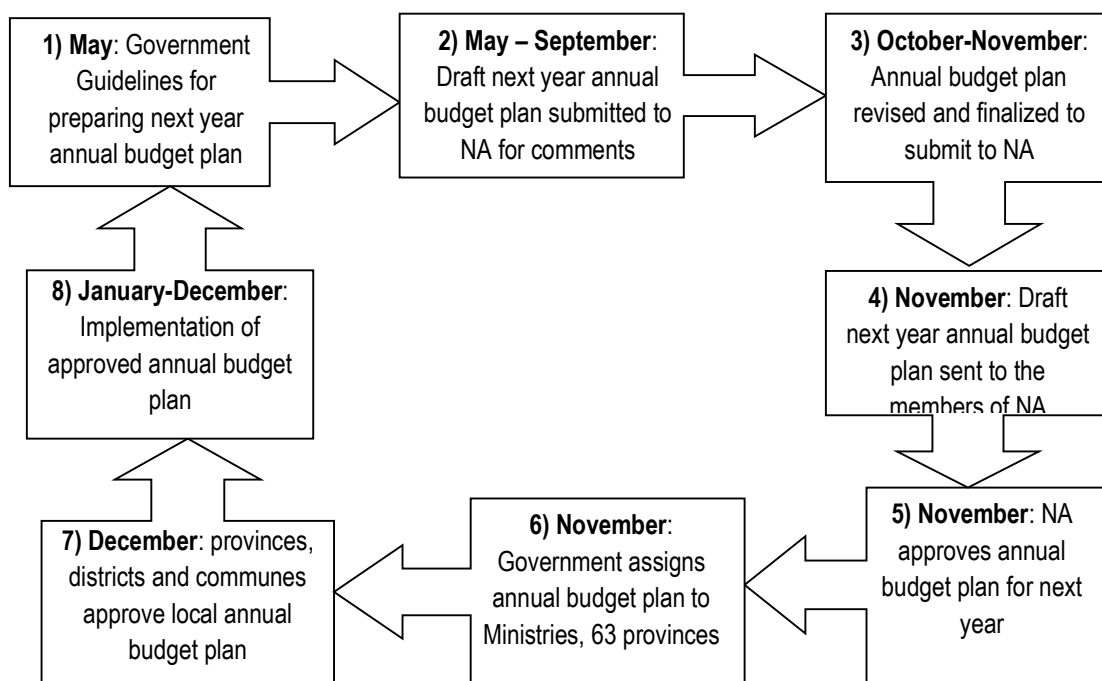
**1) May**: Government Guidelines for preparing next year annual budget plan

**2) May – September**: Draft next year annual budget plan submitted to NA for comments

**3) October-November**: Annual budget plan revised and finalized to submit to NA

**4) November**: Draft next year annual budget plan sent to the members of NA

**5) November**: NA approves annual budget plan for next year

**6) November**: Government assigns annual budget plan to Ministries, 63 provinces

**7) December**: provinces, districts and communes approve local annual budget plan

**8) January-December**: Implementation of approved annual budget plan